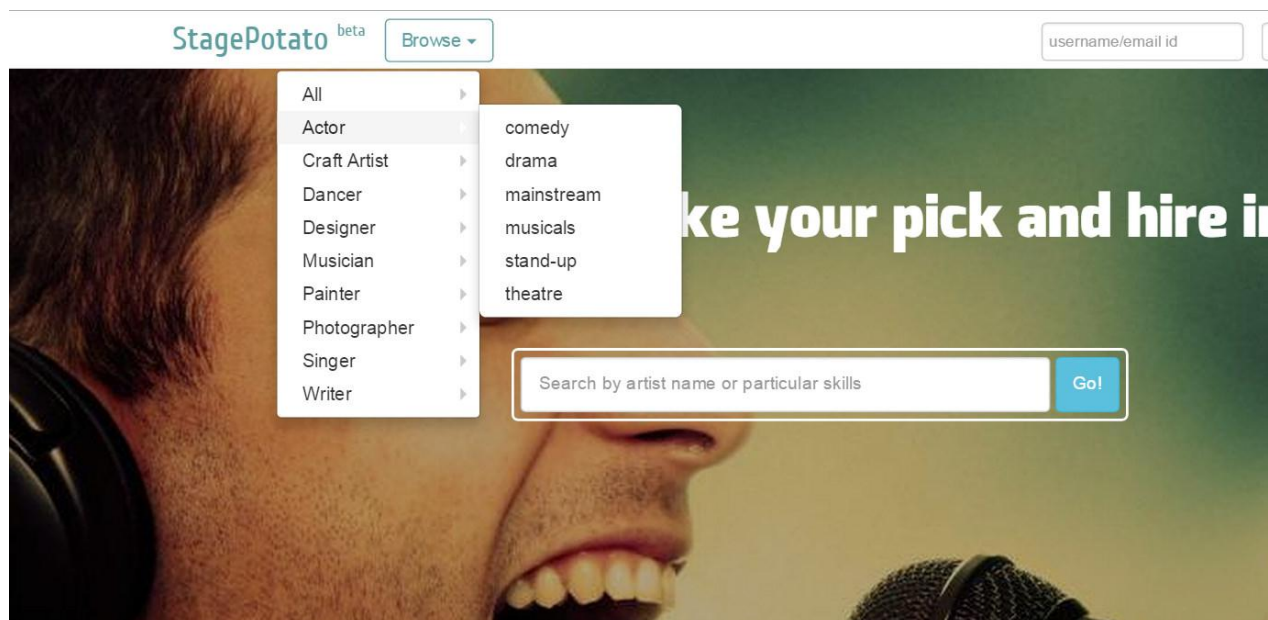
StagePotato beta Browse ▾

username/email id

All
Actor
Craft Artist
Dancer
Designer
Musician
Painter
Photographer
Singer
Writer

comedy
drama
mainstream
musicals
stand-up
theatre

ke your pick and hire i

Search by artist name or particular skills

Go!